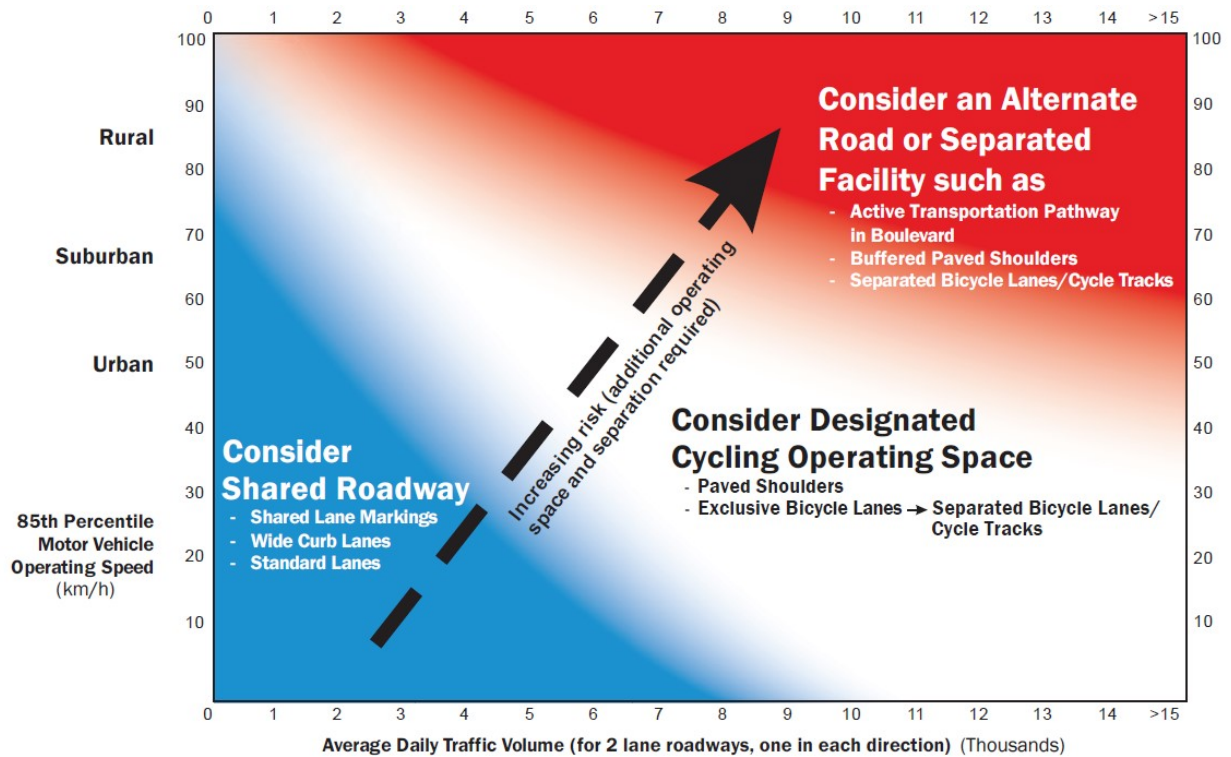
0 1 2 3 4 5 6 7 8 9 10 11 12 13 14 >15

100 90 80 70 60 50 40 30 20 10

Rural

Suburban

Urban

85th Percentile Motor Vehicle Operating Speed (km/h)

Consider an Alternate Road or Separated Facility such as
- Active Transportation Pathway in Boulevard
- Buffered Paved Shoulders
- Separated Bicycle Lanes/Cycle Tracks

Increasing risk (additional operating space and separation required)

Consider Designated Cycling Operating Space
- Paved Shoulders
- Exclusive Bicycle Lanes → Separated Bicycle Lanes/ Cycle Tracks

Consider Shared Roadway
- Shared Lane Markings
- Wide Curb Lanes
- Standard Lanes

100 90 80 70 60 50 40 30 20 10

0 1 2 3 4 5 6 7 8 9 10 11 12 13 14 >15

Average Daily Traffic Volume (for 2 lane roadways, one in each direction) (Thousands)